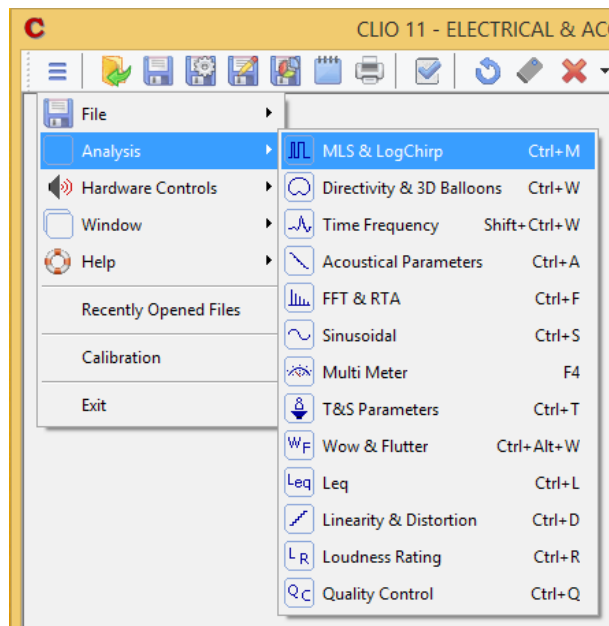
C CLIO 11 - ELECTRICAL & AC

File
Analysis
Hardware Controls
Window
Help
Recently Opened Files
Calibration
Exit

MLS & LogChirp Ctrl+M
Directivity & 3D Balloons Ctrl+W
Time Frequency Shift+Ctrl+W
Acoustical Parameters Ctrl+A
FFT & RTA Ctrl+F
Sinusoidal Ctrl+S
Multi Meter F4
T&S Parameters Ctrl+T
WF Wow & Flutter Ctrl+Alt+W
Leq Leq Ctrl+L
Linearity & Distortion Ctrl+D
LR Loudness Rating Ctrl+R
QC Quality Control Ctrl+Q